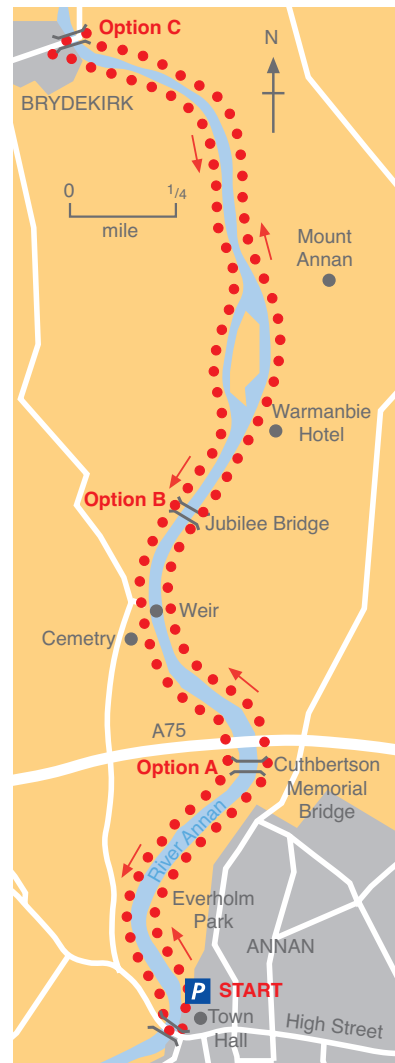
Option C
BRYDEKIRK
N
0
$^1/_4$
mile
Mount Annan
Warmanbie Hotel
Option B
Jubilee Bridge
Weir
Cemetry
A75
Option A
Cuthbertson Memorial Bridge
River Annan
Everholm Park
ANNAN
P
START
Town Hall
High Street